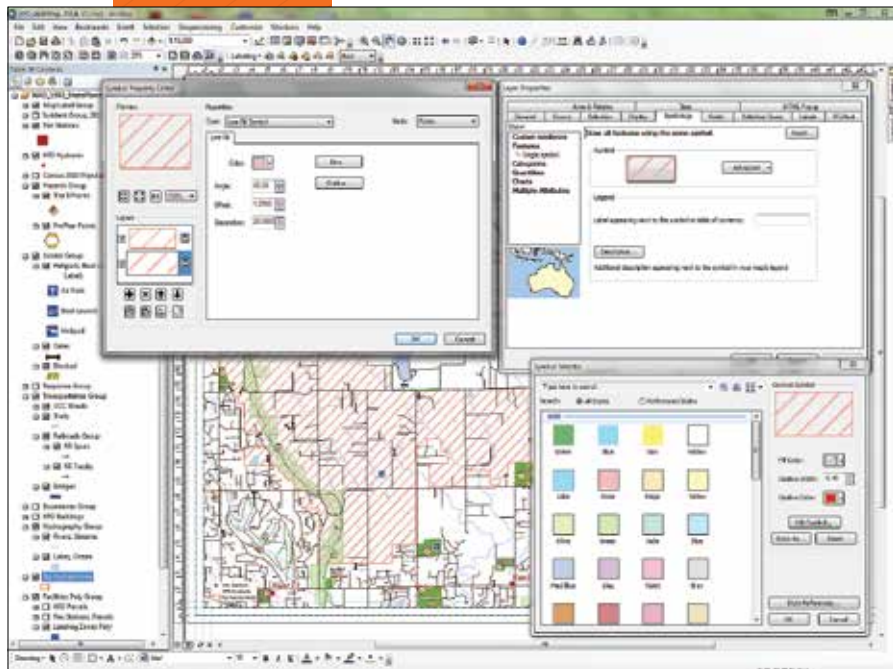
File Edit View Bookmarks Insert Selection Geoprocessing Customize Windows Help

Symbol Property Editor

Preview

Properties

Type: Line Fill Symbol

Units: Points

Line fill

Color:

Line...

Angle: 45.00

Outline...

Offset: 0.0000

Separation: 10.0000

Layers

OK

Cancel

Layer Properties

General

Source

Selection

Display

Symbology

Fields

Definition Query

Labels

Joins & Relates

Time

HTML Popup

Show:

Features

Single symbol

Categories

Quantities

Charts

Multiple Attributes

Draw all features using the same symbol.

Import...

Symbol

Advanced

Legend

Label appearing next to the symbol in table of contents:

Description...

Additional description appearing next to the symbol in your map's legend

Symbol Selector

Search:

All Styles

Referenced Styles

Green

Blue

Sun

Hollow

Lake

Rose

Beige

Yellow

Olive

Green

Jade

Blue

Current Symbol

Fill Color:

Outline Width: 0.40

Outline Color:

Edit Symbol...

Save As...

Reset

Style References...

OK

Cancel

Drawing